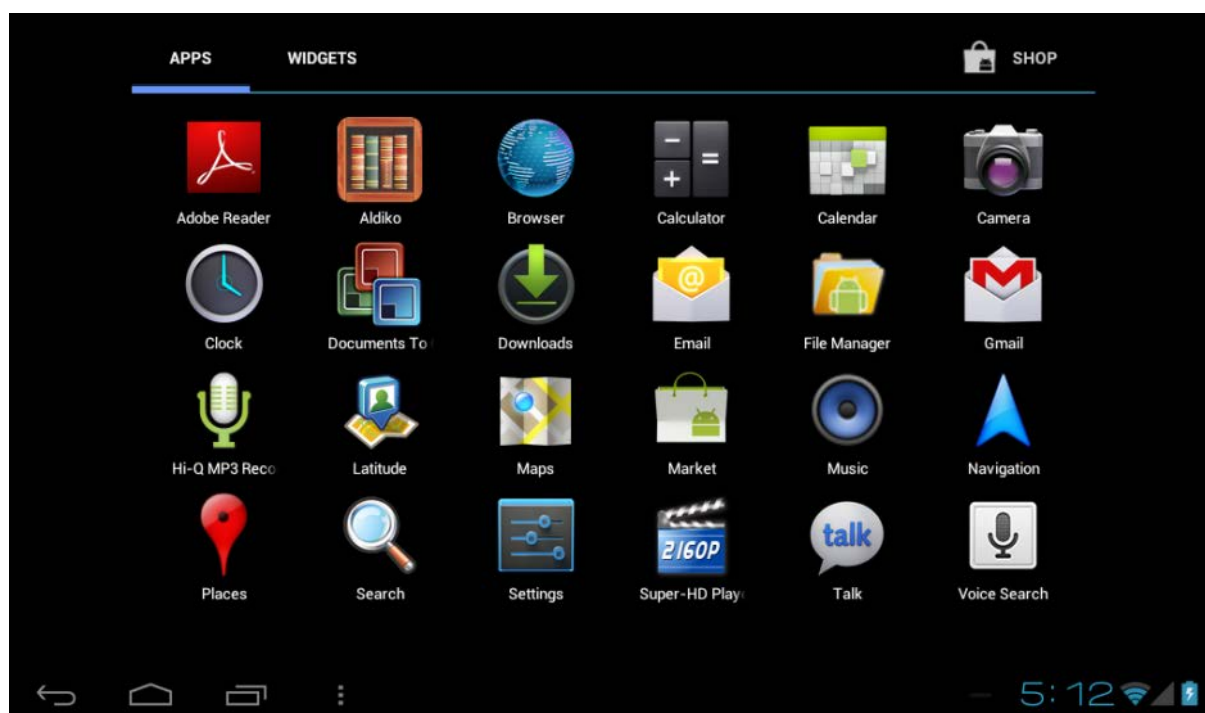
APPS WIDGETS SHOP

Adobe Reader
Aldiko
Browser
Calculator
Calendar
Camera

Clock
Documents To
Downloads
Email
File Manager
Gmail

Hi-Q MP3 Reco
Latitude
Maps
Market
Music
Navigation

Places
Search
Settings
2160P
Super-HD Play
talk
Talk
Voice Search

5:12